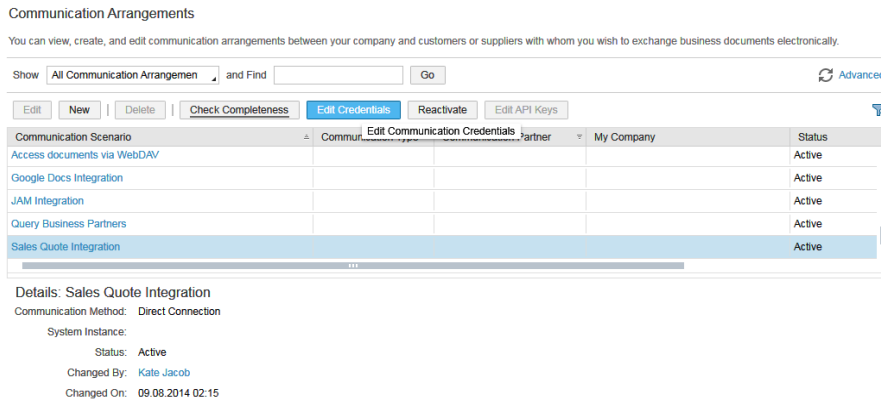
Communication Arrangements

You can view, create, and edit communication arrangements between your company and customers or suppliers with whom you wish to exchange business documents electronically.

Show All Communication Arrangemen and Find Go Advanced

Edit | New | Delete | Check Completeness | Edit Credentials | Reactivate | Edit API Keys

Edit Communication Credentials

| Communication Scenario | Communication Type | Communication Partner | My Company | Status |
|---|---|---|---|---|
| Access documents via WebDAV | | | | Active |
| Google Docs Integration | | | | Active |
| JAM Integration | | | | Active |
| Query Business Partners | | | | Active |
| Sales Quote Integration | | | | Active |

Details: Sales Quote Integration

Communication Method: Direct Connection
System Instance:
Status: Active
Changed By: Kate Jacob
Changed On: 09.08.2014 02:15